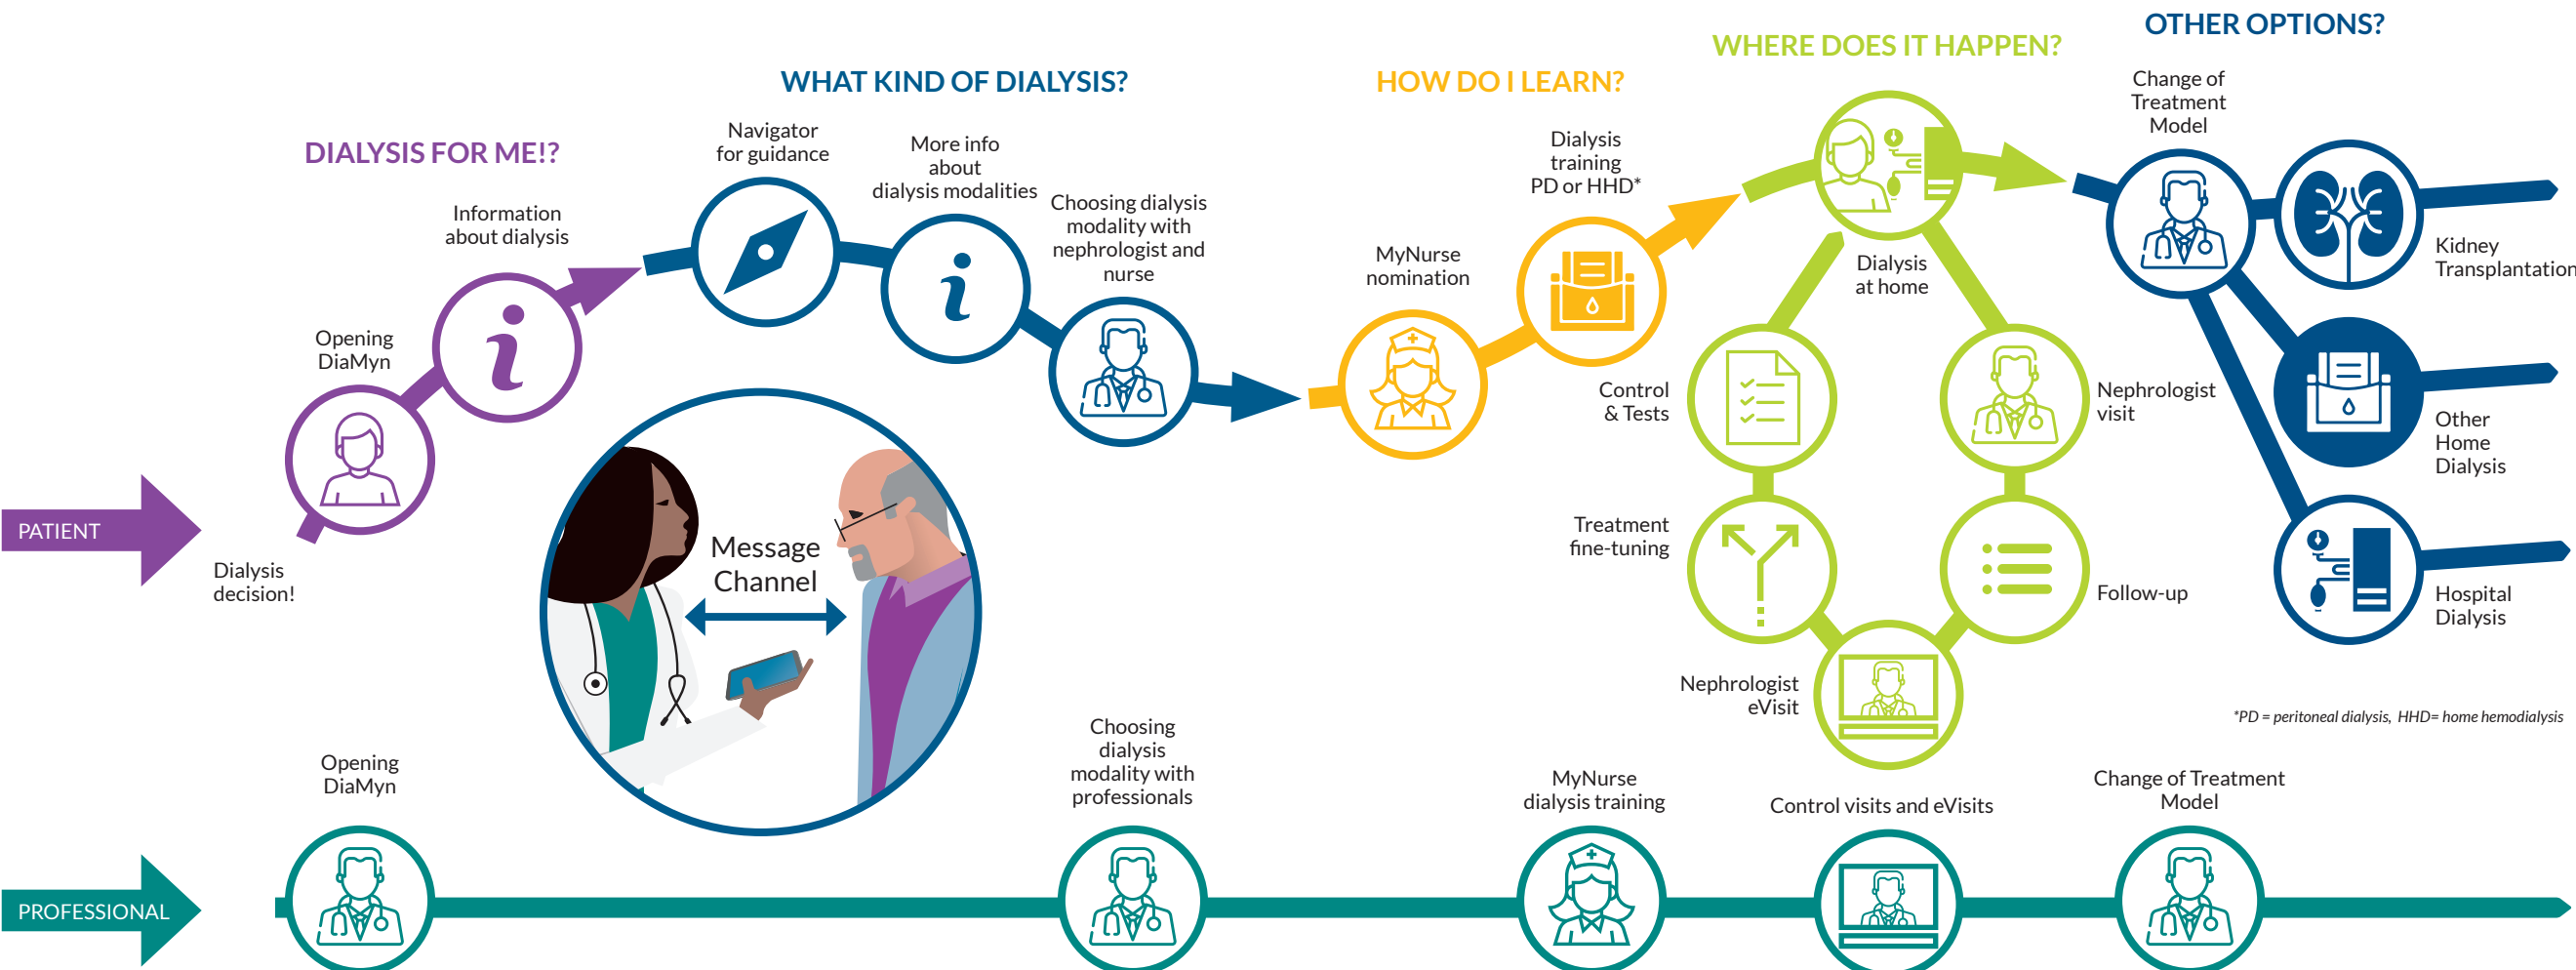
PATIENT

Dialysis decision!

DIALYSIS FOR ME!?

Opening DiaMyn

Information about dialysis

WHAT KIND OF DIALYSIS?

Navigator for guidance

More info about dialysis modalities

Choosing dialysis modality with nephrologist and nurse

Message Channel

HOW DO I LEARN?

MyNurse nomination

Dialysis training PD or HHD*

WHERE DOES IT HAPPEN?

Dialysis at home

Control & Tests

Nephrologist visit

Treatment fine-tuning

Follow-up

Nephrologist eVisit

OTHER OPTIONS?

Change of Treatment Model

Kidney Transplantation

Other Home Dialysis

Hospital Dialysis

*PD = peritoneal dialysis, HHD= home hemodialysis

PROFESSIONAL

Opening DiaMyn

Choosing dialysis modality with professionals

MyNurse dialysis training

Control visits and eVisits

Change of Treatment Model